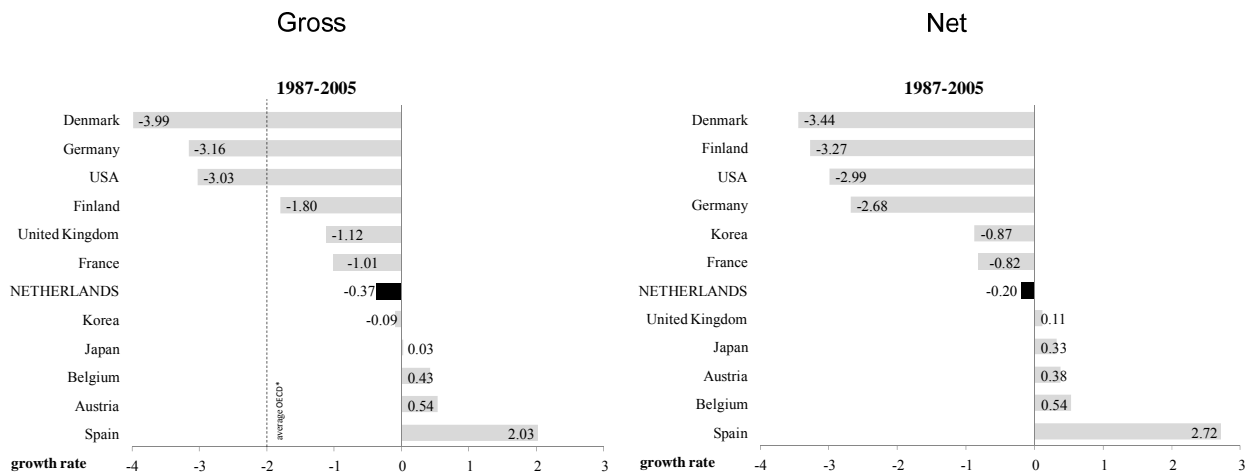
Gross

1987-2005

Denmark -3.99
Germany -3.16
USA -3.03
Finland -1.80
United Kingdom -1.12
France -1.01
NETHERLANDS -0.37
Korea -0.09
Japan 0.03
Belgium 0.43
Austria 0.54
Spain 2.03

average OECD*

growth rate -4 -3 -2 -1 0 1 2 3

Net

1987-2005

Denmark -3.44
Finland -3.27
USA -2.99
Germany -2.68
Korea -0.87
France -0.82
NETHERLANDS -0.20
United Kingdom 0.11
Japan 0.33
Austria 0.38
Belgium 0.54
Spain 2.72

growth rate -4 -3 -2 -1 0 1 2 3